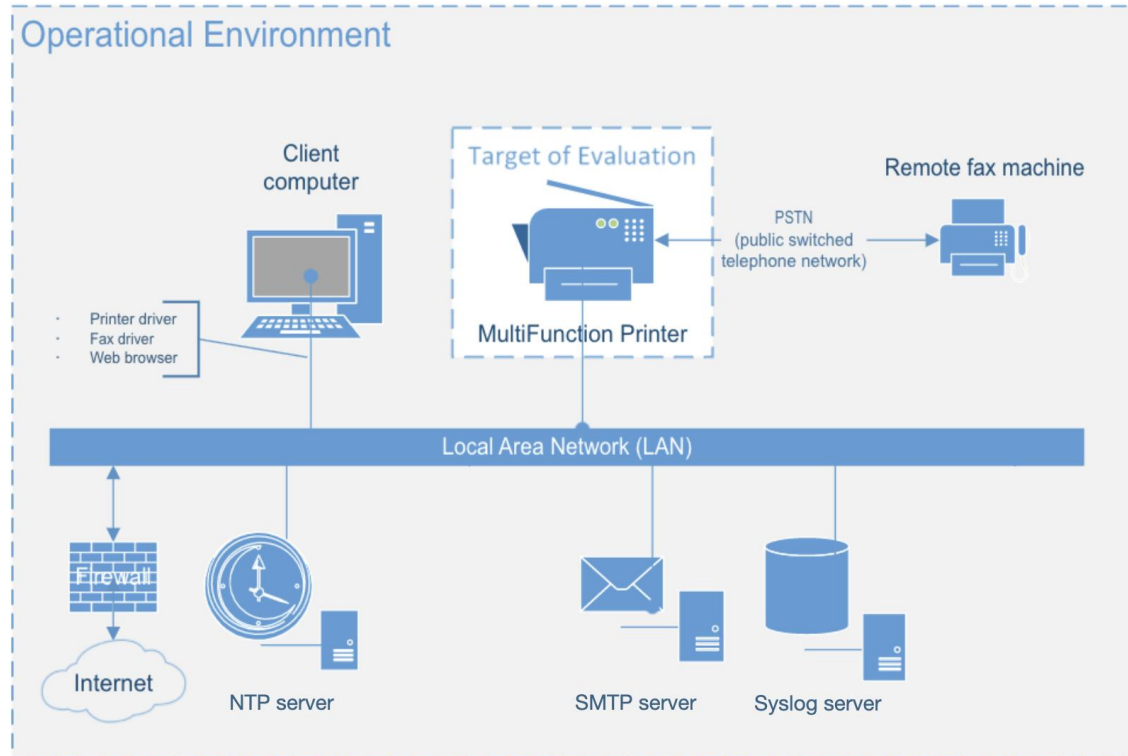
Operational Environment

Client computer

Target of Evaluation

Remote fax machine

PSTN (public switched telephone network)

- Printer driver
- Fax driver
- Web browser

MultiFunction Printer

Local Area Network (LAN)

Firewall

Internet

NTP server

SMTP server

Syslog server